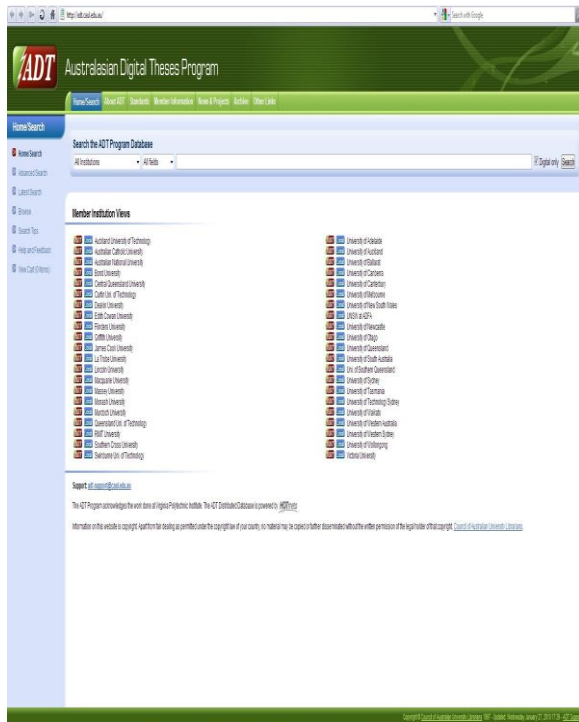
http://adt.caul.edu.au/

Search with Google

ADT

Australasian Digital Theses Program

Home/Search About ADT Standards Member Information News & Projects Archive Other Links

Home/Search

Home Search
Advanced Search
Latest Search
Browse
Search Tips
Help and Feedback
View Cart (0 items)

Search the ADT Program Database

All Institutions All fields

Digital only Search

Member Institution Views

Auckland University of Technology
Australian Catholic University
Australian National University
Bond University
Central Queensland University
Curtin Uni. of Technology
Deakin University
Edith Cowan University
Flinders University
Griffith University
James Cook University
La Trobe University
Lincoln University
Macquarie University
Massey University
Monash University
Murdoch University
Queensland Uni. of Technology
RMIT University
Southern Cross University
Swinburne Uni. of Technology

University of Adelaide
University of Auckland
University of Ballarat
University of Canberra
University of Canterbury
University of Melbourne
University of New South Wales
UNSW at ADFA
University of Newcastle
University of Otago
University of Queensland
University of South Australia
Uni. of Southern Queensland
University of Sydney
University of Tasmania
University of Technology Sydney
University of Waikato
University of Western Australia
University of Western Sydney
University of Wollongong
Victoria University

Support: adt.support@caul.edu.au

The ADT Program acknowledges the work done at Virginia Polytechnic Institute. The ADT Distributed Database is powered by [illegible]

Information on this website is copyright. Apart from fair dealing as permitted under the copyright law of your country, no material may be copied or further disseminated without the written permission of the legal holder of that copyright. Council of Australian University Librarians

Copyright Council of Australian University Librarians 1997 - Updated: Wednesday, January 27, 2010 17:39 - ADT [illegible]